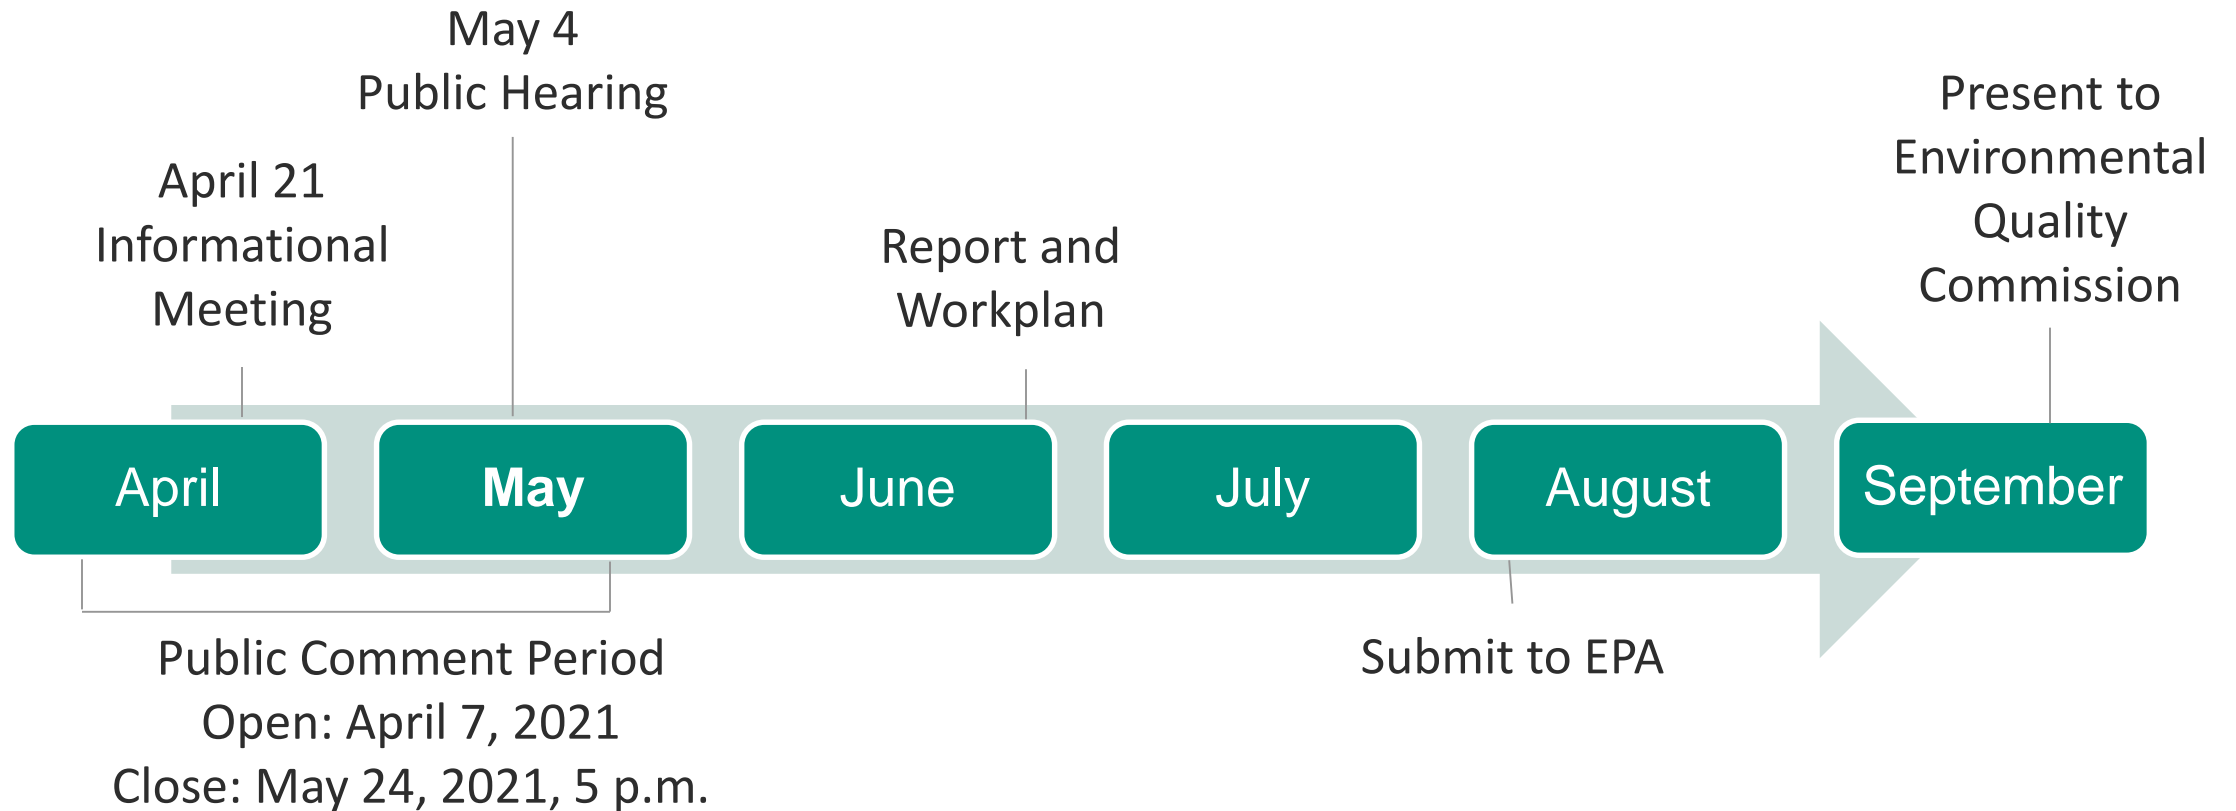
May 4
Public Hearing

April 21
Informational
Meeting

Report and
Workplan

Present to
Environmental
Quality
Commission

April

May

June

July

August

September

Public Comment Period
Open: April 7, 2021
Close: May 24, 2021, 5 p.m.

Submit to EPA